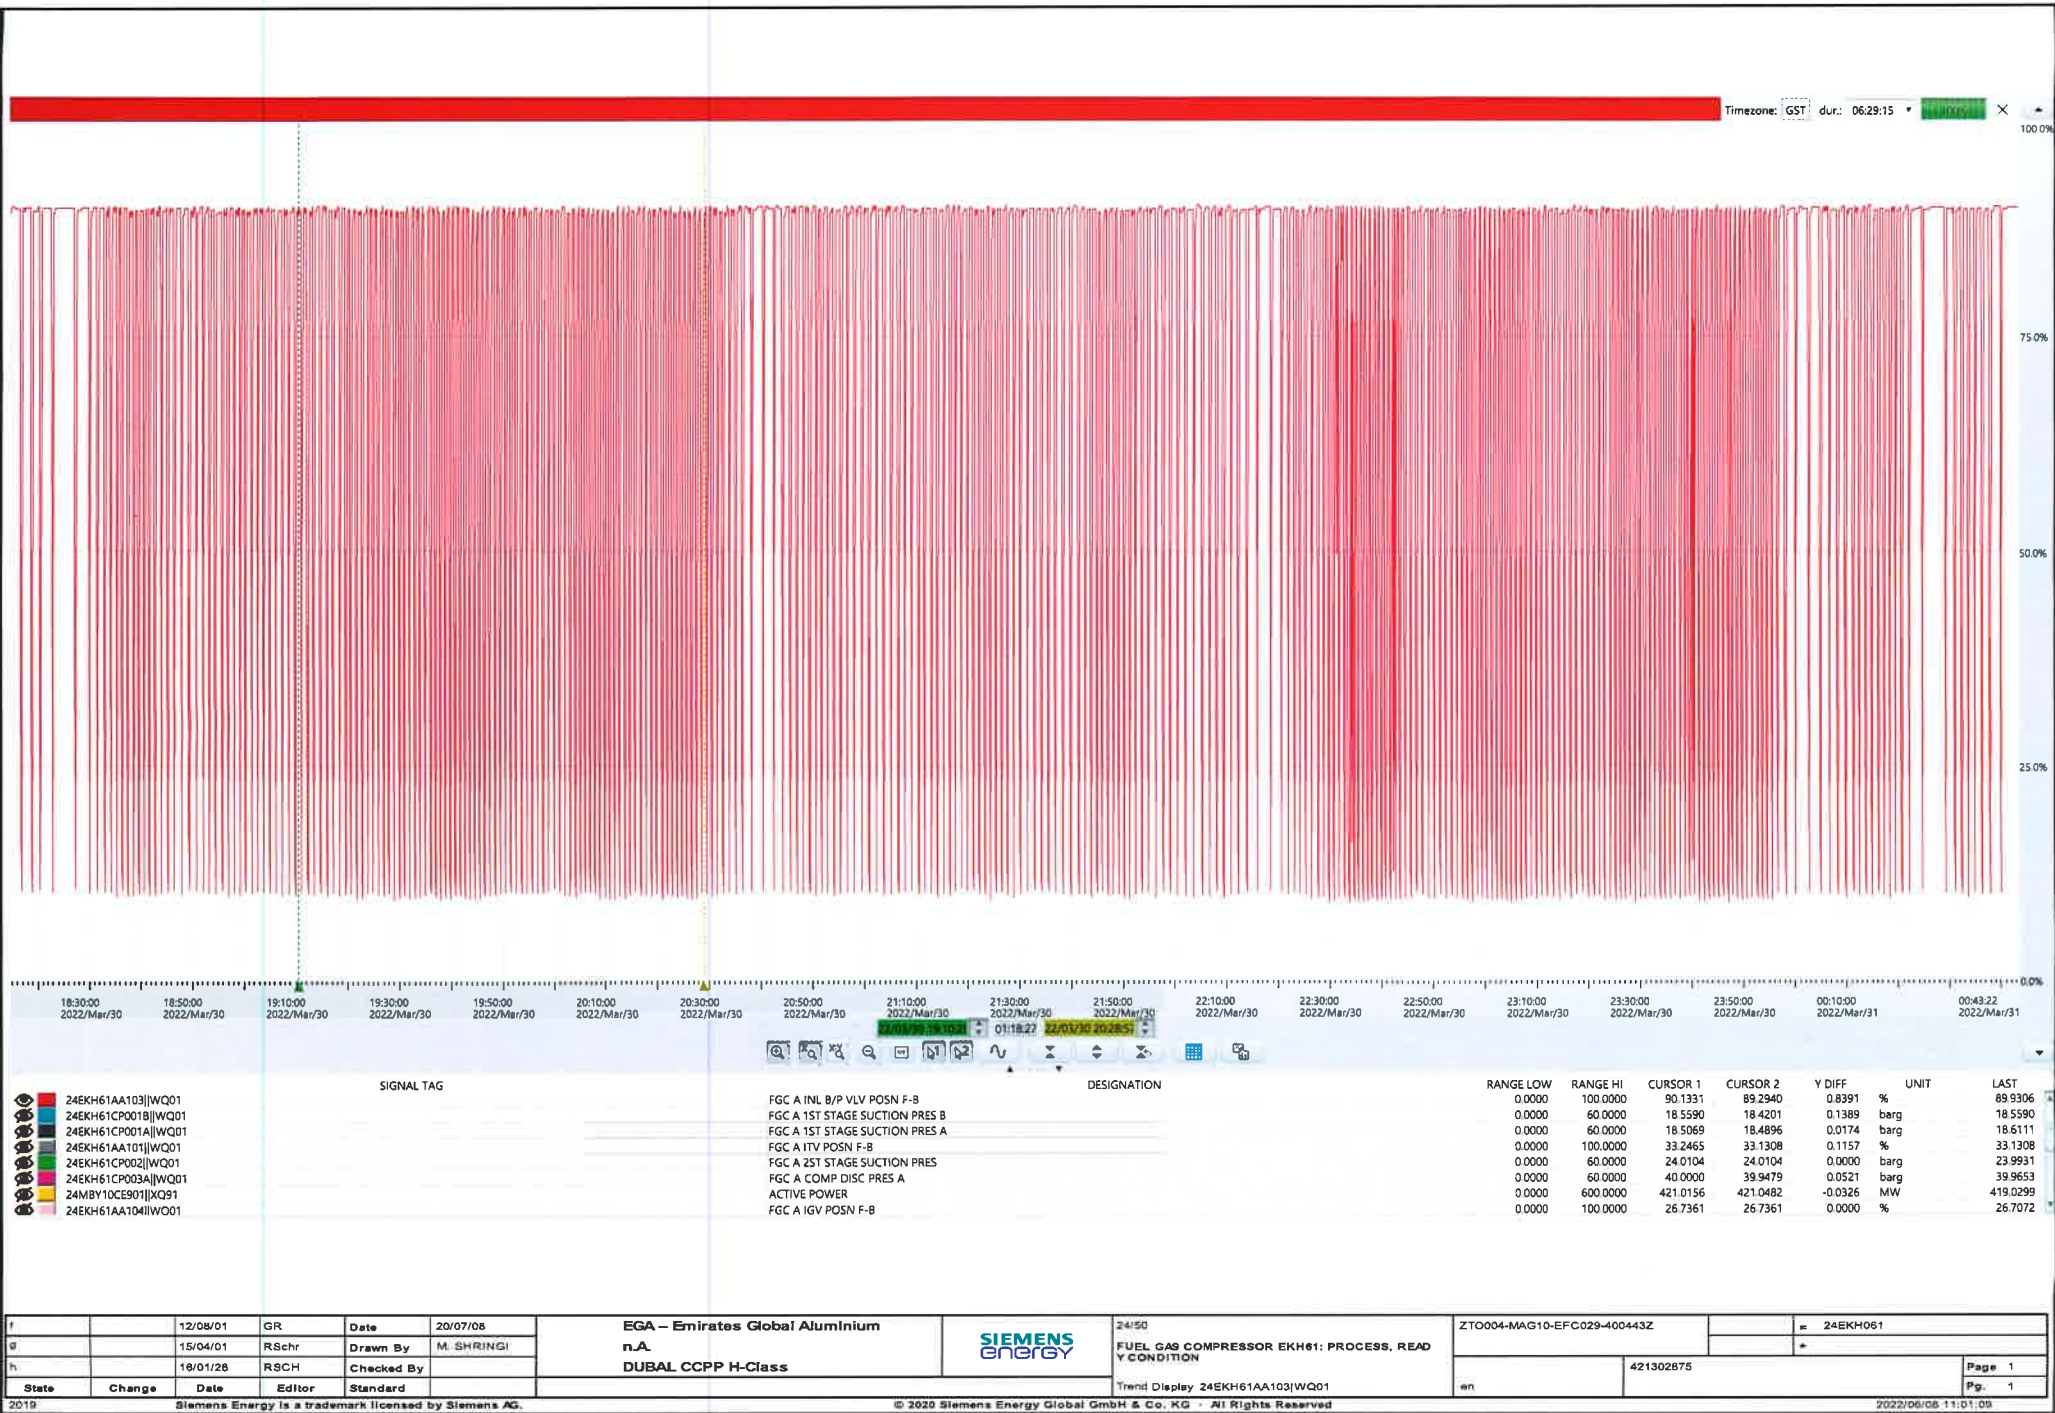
Timezone: GST dur.: 06:29:15

100.0%
75.0%
50.0%
25.0%
0.0%

18:30:00 2022/Mar/30
18:50:00 2022/Mar/30
19:10:00 2022/Mar/30
19:30:00 2022/Mar/30
19:50:00 2022/Mar/30
20:10:00 2022/Mar/30
20:30:00 2022/Mar/30
20:50:00 2022/Mar/30
21:10:00 2022/Mar/30
21:30:00 2022/Mar/30
21:50:00 2022/Mar/30
22:10:00 2022/Mar/30
22:30:00 2022/Mar/30
22:50:00 2022/Mar/30
23:10:00 2022/Mar/30
23:30:00 2022/Mar/30
23:50:00 2022/Mar/30
00:10:00 2022/Mar/31
00:43:22 2022/Mar/31

22/03/30 19:10:21 01:18:27 22/03/30 20:28:51

| SIGNAL TAG | DESIGNATION | RANGE LOW | RANGE HI | CURSOR 1 | CURSOR 2 | Y DIFF | UNIT | LAST |
|---|---|---|---|---|---|---|---|---|
| 24EKH61AA103\|\|WQ01 | FGC A INL B/P VLV POSN F-B | 0.0000 | 100.0000 | 90.1331 | 89.2940 | 0.8391 | % | 89.9306 |
| 24EKH61CP001B\|\|WQ01 | FGC A 1ST STAGE SUCTION PRES B | 0.0000 | 60.0000 | 18.5590 | 18.4201 | 0.1389 | barg | 18.5590 |
| 24EKH61CP001A\|\|WQ01 | FGC A 1ST STAGE SUCTION PRES A | 0.0000 | 60.0000 | 18.5069 | 18.4896 | 0.0174 | barg | 18.6111 |
| 24EKH61AA101\|\|WQ01 | FGC A ITV POSN F-B | 0.0000 | 100.0000 | 33.2465 | 33.1308 | 0.1157 | % | 33.1308 |
| 24EKH61CP002\|\|WQ01 | FGC A 2ST STAGE SUCTION PRES | 0.0000 | 60.0000 | 24.0104 | 24.0104 | 0.0000 | barg | 23.9931 |
| 24EKH61CP003A\|\|WQ01 | FGC A COMP DISC PRES A | 0.0000 | 60.0000 | 40.0000 | 39.9479 | 0.0521 | barg | 39.9653 |
| 24MBY10CE901\|\|XQ91 | ACTIVE POWER | 0.0000 | 600.0000 | 421.0156 | 421.0482 | -0.0326 | MW | 419.0299 |
| 24EKH61AA104\|\|WQ01 | FGC A IGV POSN F-B | 0.0000 | 100.0000 | 26.7361 | 26.7361 | 0.0000 | % | 26.7072 |

| f | | 12/08/01 | GR | Date | 20/07/08 |
|---|---|---|---|---|---|
| g | | 15/04/01 | RSchr | Drawn By | M. SHRINGI |
| h | | 16/01/26 | RSCH | Checked By | |
| State | Change | Date | Editor | Standard | |

EGA – Emirates Global Aluminium
n.A.
DUBAL CCPP H-Class

SIEMENS energy

24/50
FUEL GAS COMPRESSOR EKH61: PROCESS, READY CONDITION
Trend Display 24EKH61AA103|WQ01

ZTO004-MAG10-EFC029-400443Z
= 24EKH061
+
421302875
en
Page 1
Pg. 1

2019 Siemens Energy is a trademark licensed by Siemens AG. © 2020 Siemens Energy Global GmbH & Co. KG · All Rights Reserved 2022/06/08 11:01:09